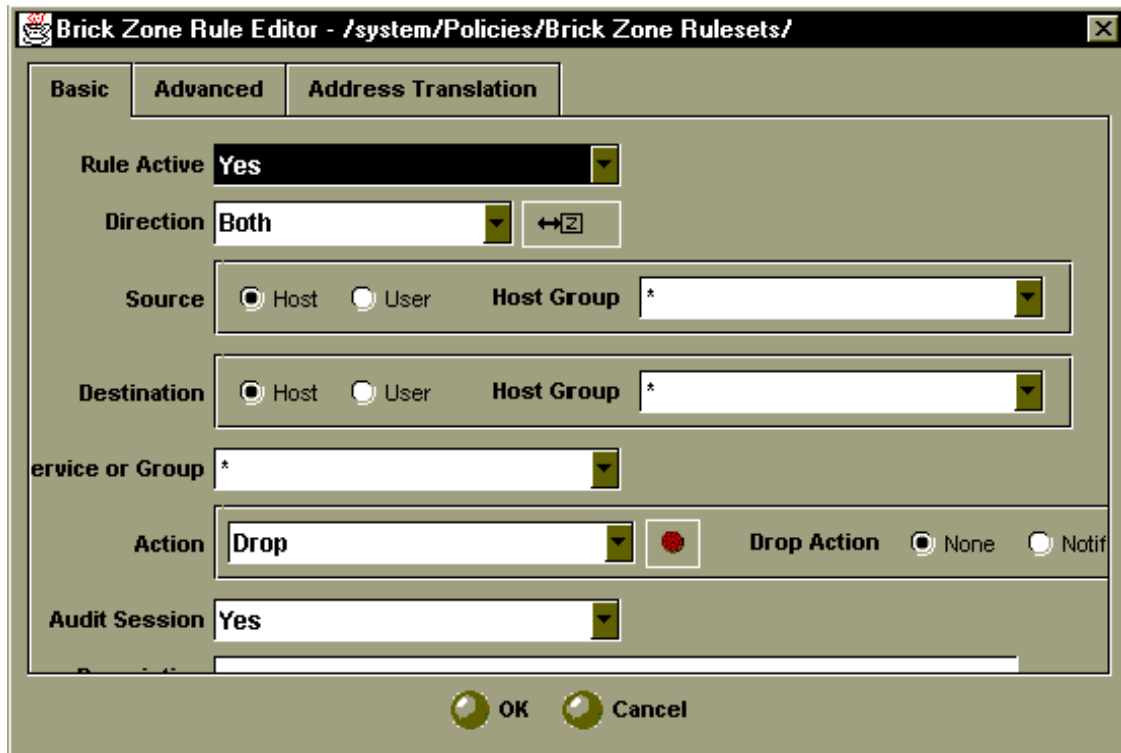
Brick Zone Rule Editor - /system/Policies/Brick Zone Rulesets/

Basic | Advanced | Address Translation

Rule Active Yes

Direction Both ↔Z

Source Host User Host Group *

Destination Host User Host Group *

ervice or Group *

Action Drop Drop Action None Notif

Audit Session Yes

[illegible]

OK Cancel